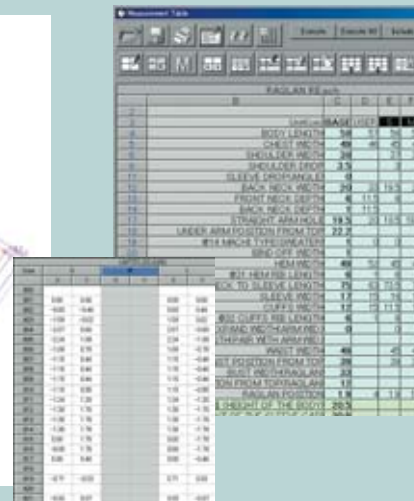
Measurement Table

Execute | Execute All | Exclude

RAGLAN REach

| | B | C | D | E |
|---|---|---|---|---|
| 2 | | | | |
| 3 | Unit:cm | BASE | USER | |
| 4 | BODY LENGTH | 58 | 57 | 56 |
| 5 | CHEST WIDTH | 49 | 46 | 45 |
| 6 | SHOULDER WIDTH | 39 | | |
| 7 | SHOULDER DROP | 3.5 | | |
| 8 | SLEEVE DROP(ANGLE) | 0 | | |
| 9 | BACK NECK WIDTH | 20 | | |
| 10 | FRONT NECK DEPTH | 6 | | |
| 11 | BACK NECK DEPTH | 1 | | |
| 12 | STRAIGHT ARM HOLE | 19.5 | | |
| 13 | UNDER ARM POSITION FROM TOP | 22.7 | | |
| 14 | #14 MACHI TYPE(SWEATER) | 1 | | |
| 15 | BIND OFF WIDTH | | | |
| 16 | HEM WIDTH | 49 | | |
| 17 | #31 HEM RIB LENGTH | 6 | | |
| 18 | BACK TO SLEEVE LENGTH | 75 | | |
| 19 | SLEEVE WIDTH | 17 | | |
| 20 | CUFFS WIDTH | 12 | | |
| 21 | #32 CUFFS RIB LENGTH | 6 | | |
| 22 | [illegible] WIDTH(ARM RIB) | 6 | | |
| 23 | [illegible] WITH ARM RIB | | | |
| 24 | WAIST WIDTH | 46 | | |
| 25 | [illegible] POSITION FROM TOP | 36 | | |
| 26 | BUST WIDTH(RAGLAN) | 33 | | |
| 27 | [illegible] FROM TOP(RAGLAN) | 12 | | |
| 28 | RAGLAN POSITION | 1.5 | | |
| 29 | HEIGHT OF THE BODY | 20.5 | | |